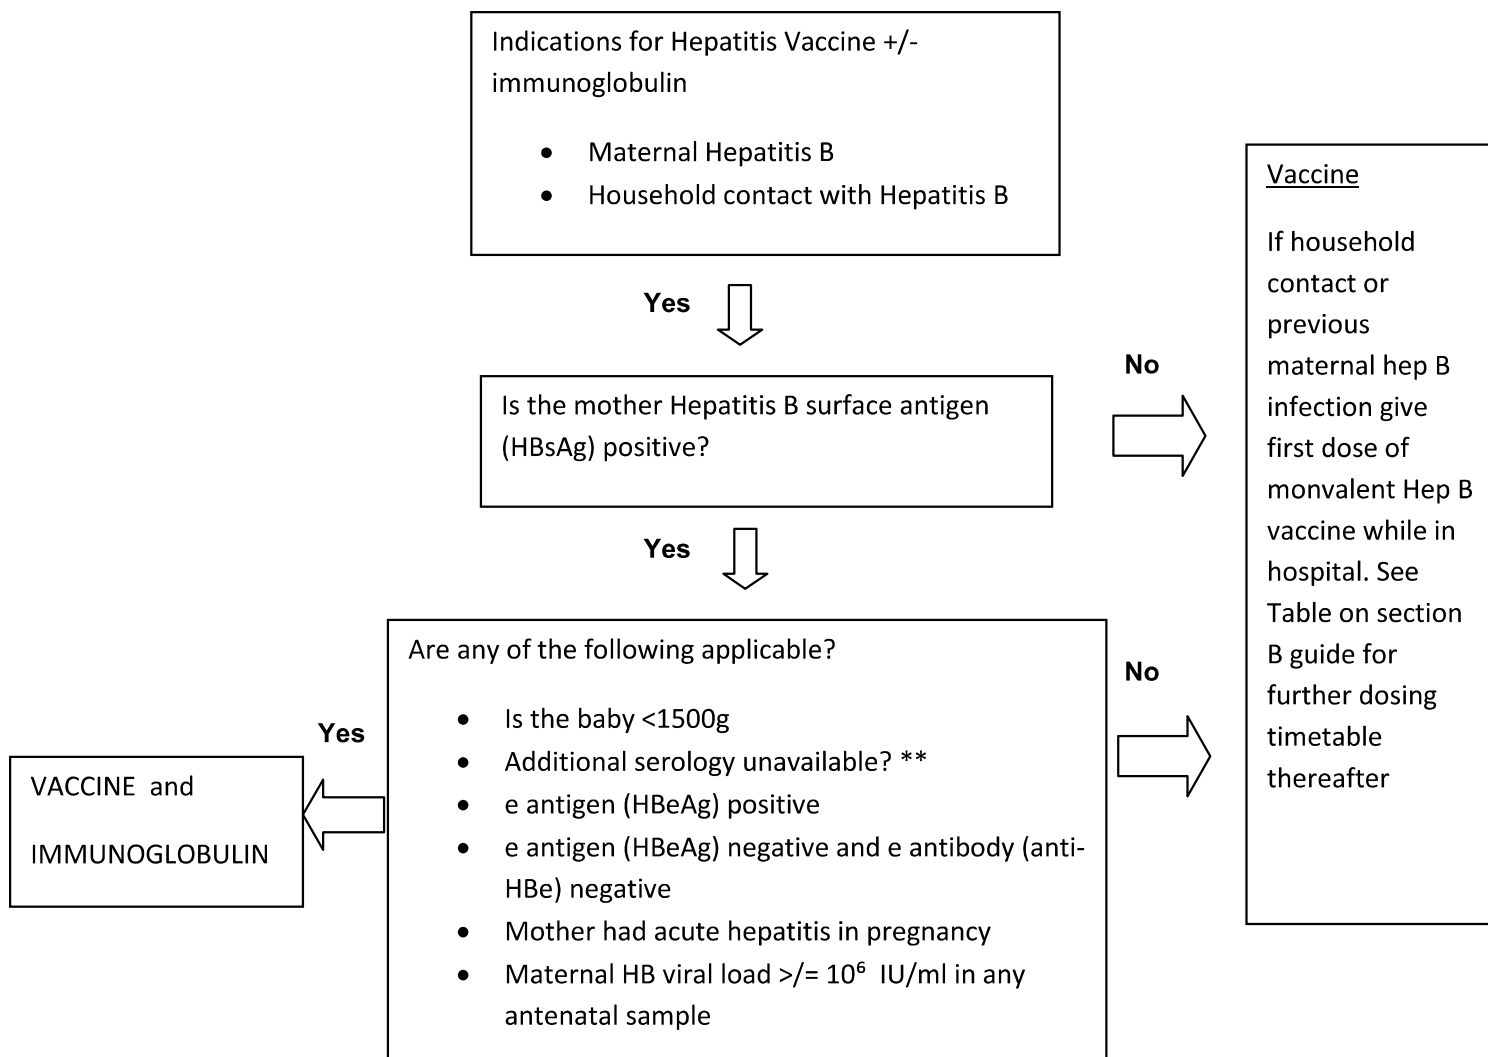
Indications for Hepatitis Vaccine +/- immunoglobulin

- Maternal Hepatitis B
- Household contact with Hepatitis B

Yes

Is the mother Hepatitis B surface antigen (HBsAg) positive?

No

Yes

Are any of the following applicable?

- Is the baby <1500g
- Additional serology unavailable? **
- e antigen (HBeAg) positive
- e antigen (HBeAg) negative and e antibody (anti-HBe) negative
- Mother had acute hepatitis in pregnancy
- Maternal HB viral load >/= $10^6$ IU/ml in any antenatal sample

No

Yes

VACCINE and

IMMUNOGLOBULIN

Vaccine

If household contact or previous maternal hep B infection give first dose of monvalent Hep B vaccine while in hospital. See Table on section B guide for further dosing timetable thereafter